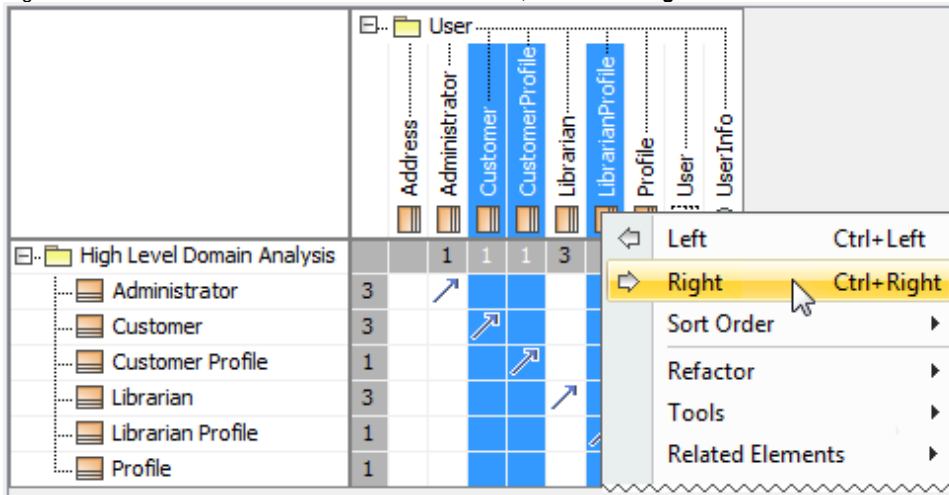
User

Address
Administrator
Customer
CustomerProfile
Librarian
LibrarianProfile
Profile
User
UserInfo

High Level Domain Analysis
Administrator
Customer
Customer Profile
Librarian
Librarian Profile
Profile

| | 1 | 1 | 1 | 3 |
|---|---|---|---|---|
| 3 | | | | |
| 3 | | | | |
| 1 | | | | |
| 3 | | | | |
| 1 | | | | |
| 1 | | | | |

Left Ctrl+Left
Right Ctrl+Right
Sort Order
Refactor
Tools
Related Elements